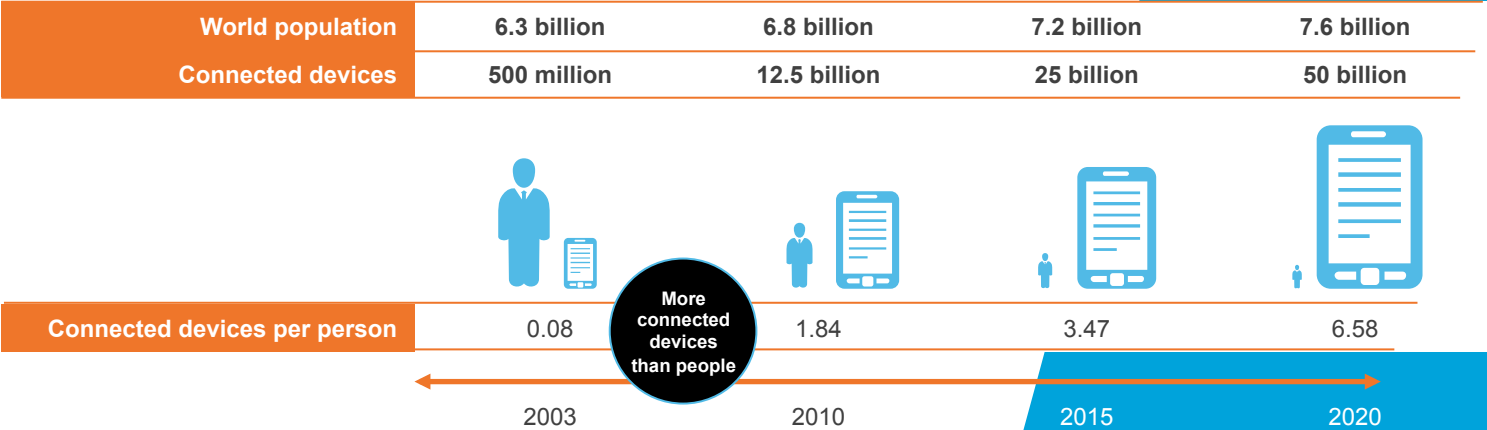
| World population | 6.3 billion | 6.8 billion | 7.2 billion | 7.6 billion |
|---|---|---|---|---|
| Connected devices | 500 million | 12.5 billion | 25 billion | 50 billion |

More connected devices than people

| Connected devices per person | 0.08 | 1.84 | 3.47 | 6.58 |
|---|---|---|---|---|

2003 2010 2015 2020